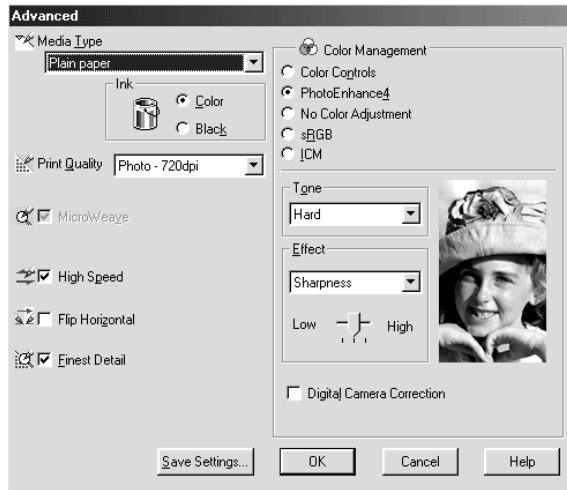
Advanced

Media Type
Plain paper

Ink
Color
Black

Print Quality Photo - 720dpi

MicroWeave

High Speed

Flip Horizontal

Finest Detail

Color Management
Color Controls
PhotoEnhance4
No Color Adjustment
sRGB
ICM

Tone
Hard

Effect
Sharpness

Low High

Digital Camera Correction

Save Settings...
OK
Cancel
Help